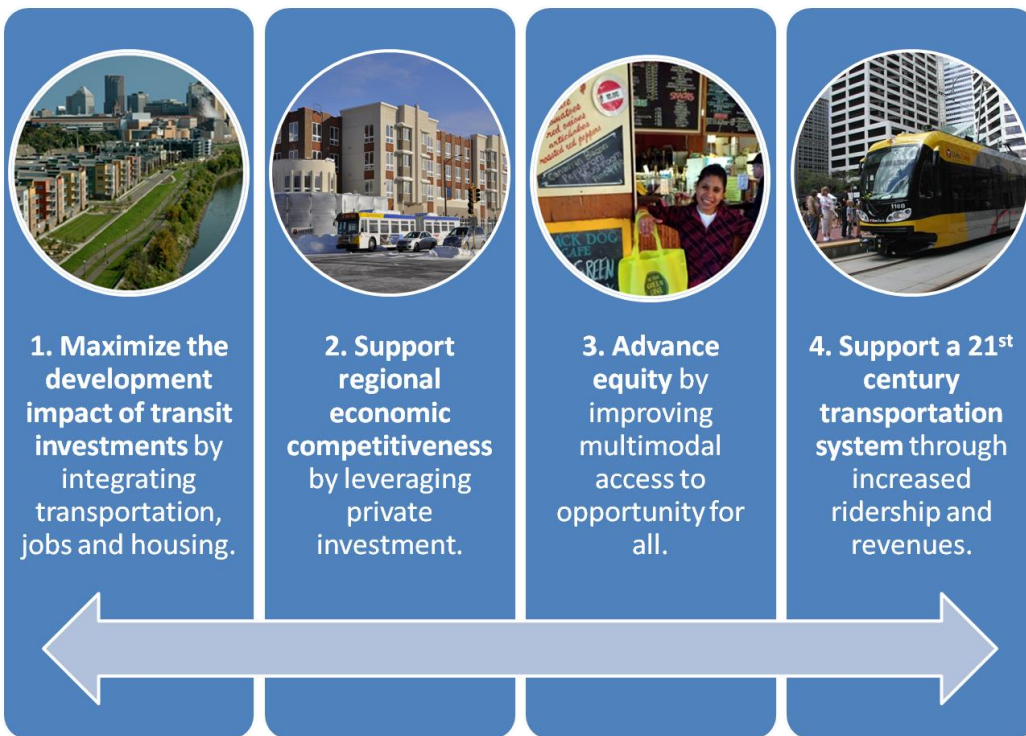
1. Maximize the development impact of transit investments by integrating transportation, jobs and housing.

2. Support regional economic competitiveness by leveraging private investment.

3. Advance equity by improving multimodal access to opportunity for all.

4. Support a 21$^{st}$ century transportation system through increased ridership and revenues.